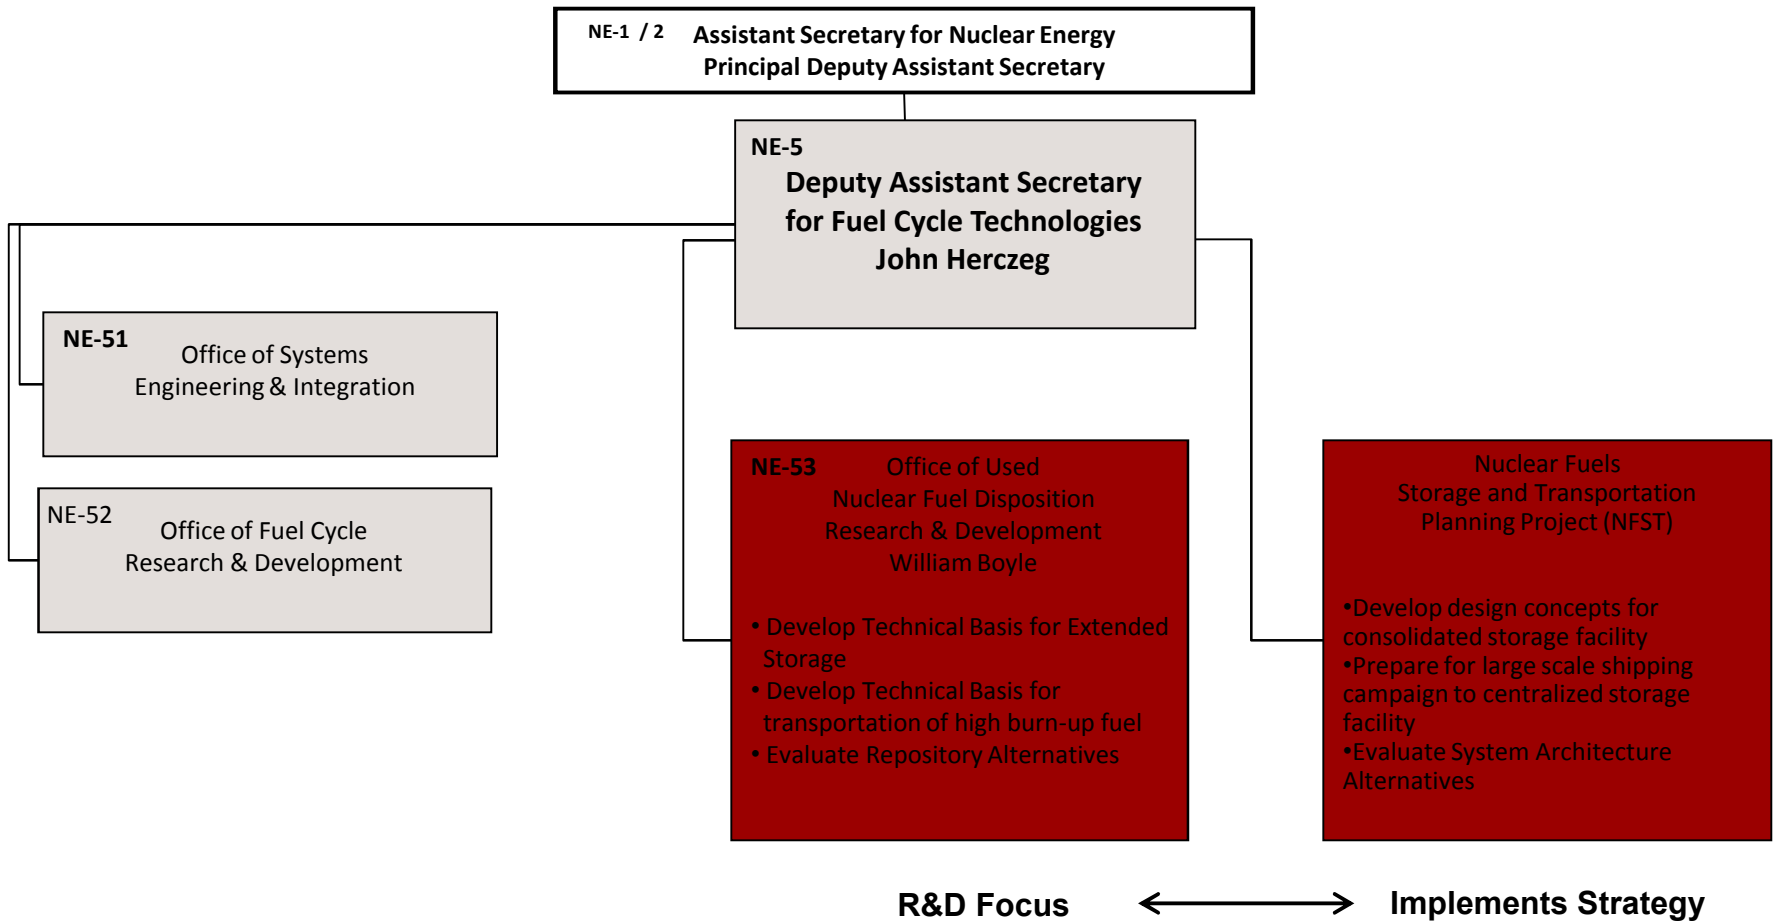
NE-1 / 2 Assistant Secretary for Nuclear Energy
Principal Deputy Assistant Secretary

NE-5
Deputy Assistant Secretary for Fuel Cycle Technologies
John Herczeg

NE-51 Office of Systems Engineering & Integration

NE-52 Office of Fuel Cycle Research & Development

NE-53 Office of Used Nuclear Fuel Disposition Research & Development
William Boyle

• Develop Technical Basis for Extended Storage
• Develop Technical Basis for transportation of high burn-up fuel
• Evaluate Repository Alternatives

Nuclear Fuels Storage and Transportation Planning Project (NFST)

•Develop design concepts for consolidated storage facility
•Prepare for large scale shipping campaign to centralized storage facility
•Evaluate System Architecture Alternatives

R&D Focus

Implements Strategy